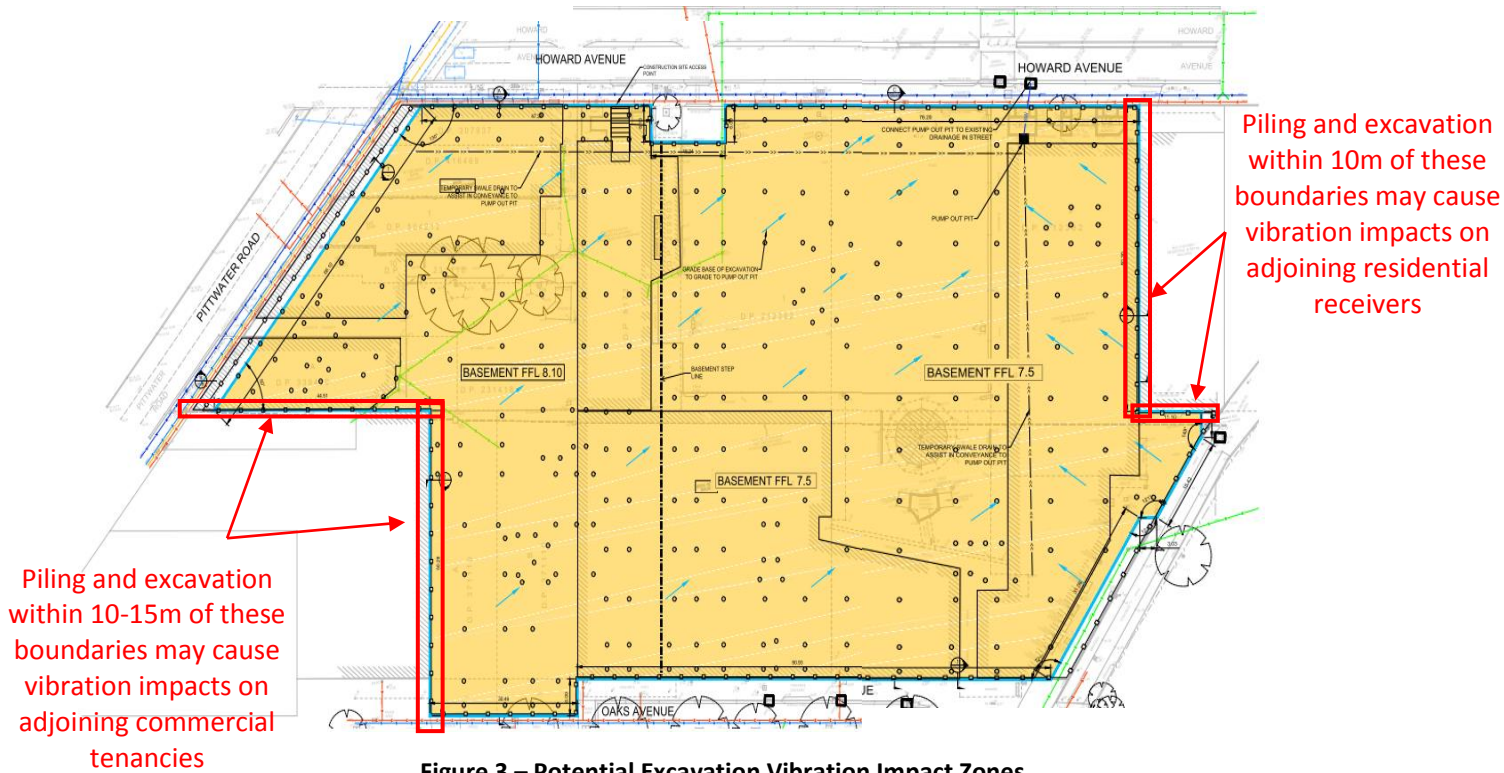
HOWARD
HOWARD AVENUE
CONSTRUCTION SITE ACCESS POINT
HOWARD
HOWARD AVENUE
AVENUE
CONNECT PUMP OUT PIT TO EXISTING DRAINAGE IN STREET
TEMPORARY SWALE DRAIN TO ASSIST IN CONVEYANCE TO PUMP OUT PIT
PUMP OUT PIT
PITTWATER ROAD
PITTWATER ROAD
GRADE BASE OF EXCAVATION TO GRADE TO PUMP OUT PIT
BASEMENT FFL 8.10
BASEMENT STEP LINE
BASEMENT FFL 7.5
TEMPORARY SWALE DRAIN TO ASSIST IN CONVEYANCE TO PUMP OUT PIT
BASEMENT FFL 7.5
OAKS AVENUE

Piling and excavation within 10m of these boundaries may cause vibration impacts on adjoining residential receivers

Piling and excavation within 10-15m of these boundaries may cause vibration impacts on adjoining commercial tenancies

Figure 3 – Potential Excavation Vibration Impact Zones